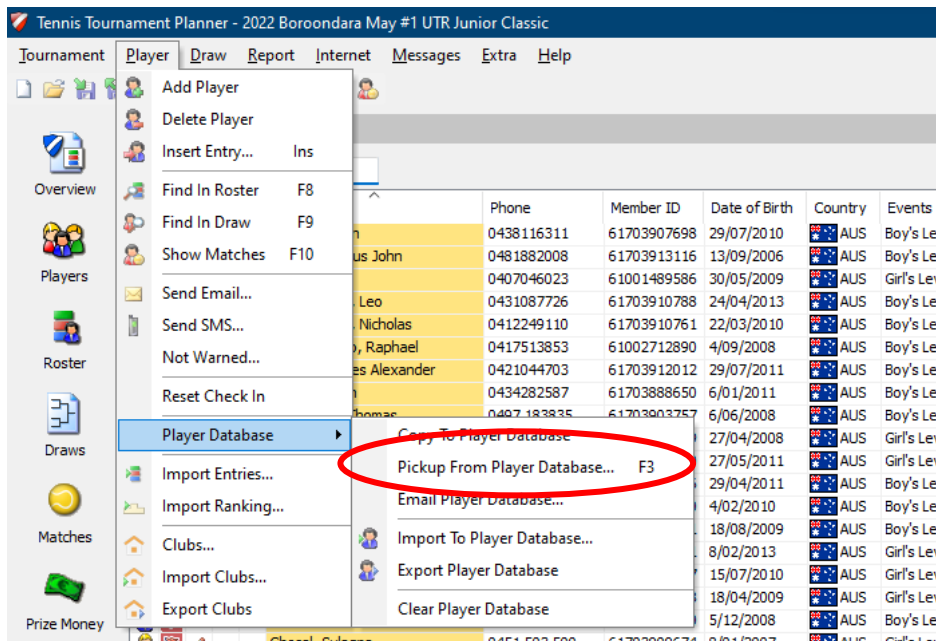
Tennis Tournament Planner - 2022 Boroondara May #1 UTR Junior Classic

Tournament Player Draw Report Internet Messages Extra Help

Overview
Players
Roster
Draws
Matches
Prize Money

Add Player
Delete Player
Insert Entry... Ins
Find In Roster F8
Find In Draw F9
Show Matches F10
Send Email...
Send SMS...
Not Warned...
Reset Check In
Player Database
Import Entries...
Import Ranking...
Clubs...
Import Clubs...
Export Clubs

Copy To Player Database
Pickup From Player Database... F3
Email Player Database...
Import To Player Database...
Export Player Database
Clear Player Database

| | Phone | Member ID | Date of Birth | Country | Events |
|---|---|---|---|---|---|
| n | 0438116311 | 61703907698 | 29/07/2010 | AUS | Boy's Le |
| us John | 0481882008 | 61703913116 | 13/09/2006 | AUS | Boy's Le |
| | 0407046023 | 61001489586 | 30/05/2009 | AUS | Girl's Lev |
| , Leo | 0431087726 | 61703910788 | 24/04/2013 | AUS | Boy's Le |
| Nicholas | 0412249110 | 61703910761 | 22/03/2010 | AUS | Boy's Le |
| o, Raphael | 0417513853 | 61002712890 | 4/09/2008 | AUS | Boy's Le |
| es Alexander | 0421044703 | 61703912012 | 29/07/2011 | AUS | Boy's Le |
| n | 0434282587 | 61703888650 | 6/01/2011 | AUS | Boy's Le |
| Thomas | 0497 183835 | 61703903757 | 6/06/2008 | AUS | Boy's Le |
| | | | 27/04/2008 | AUS | Girl's Lev |
| | | | 27/05/2011 | AUS | Girl's Lev |
| | | | 29/04/2011 | AUS | Boy's Le |
| | | | 4/02/2010 | AUS | Boy's Le |
| | | | 18/08/2009 | AUS | Boy's Le |
| | | | 8/02/2013 | AUS | Girl's Lev |
| | | | 15/07/2010 | AUS | Girl's Lev |
| | | | 18/04/2009 | AUS | Girl's Lev |
| | | | 5/12/2008 | AUS | Boy's Le |
| Cheval, Sylvere | 0451 592 599 | 61703900674 | 8/01/2007 | AUS | Girl's Lev |